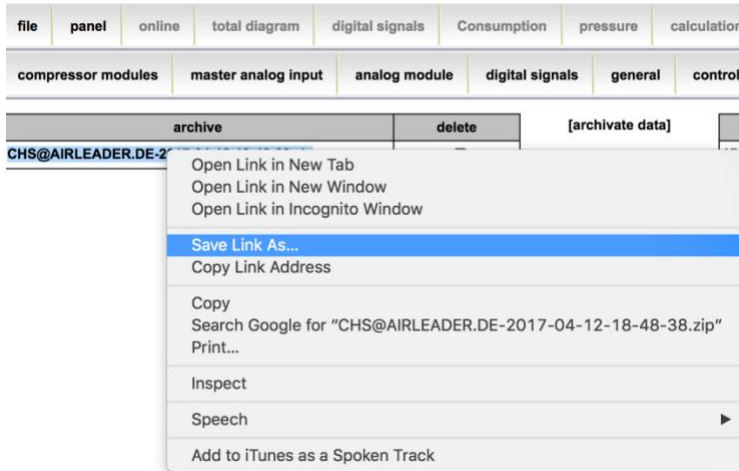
file | panel | online | total diagram | digital signals | Consumption | pressure | calculation

compressor modules | master analog input | analog module | digital signals | general | control

| archive | delete |
|---|---|
| CHS@AIRLEADER.DE-2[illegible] | |

[archivate data]

Open Link in New Tab
Open Link in New Window
Open Link in Incognito Window

Save Link As...
Copy Link Address

Copy
Search Google for "CHS@AIRLEADER.DE-2017-04-12-18-48-38.zip"
Print...

Inspect

Speech

Add to iTunes as a Spoken Track